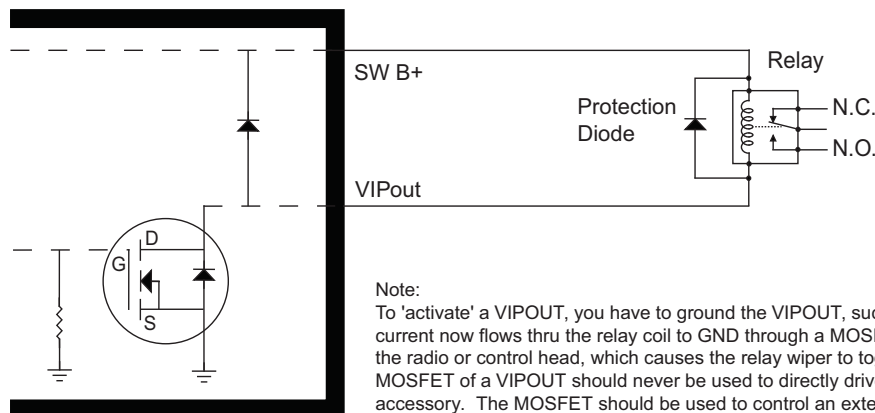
SW B+

Relay

Protection Diode

N.C.

N.O.

VIPout

D

G

S

Note:
To 'activate' a VIPOUT, you have to ground the VIPOUT, suc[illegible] current now flows thru the relay coil to GND through a MOS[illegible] the radio or control head, which causes the relay wiper to to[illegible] MOSFET of a VIPOUT should never be used to directly driv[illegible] accessory. The MOSFET should be used to control an exte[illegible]